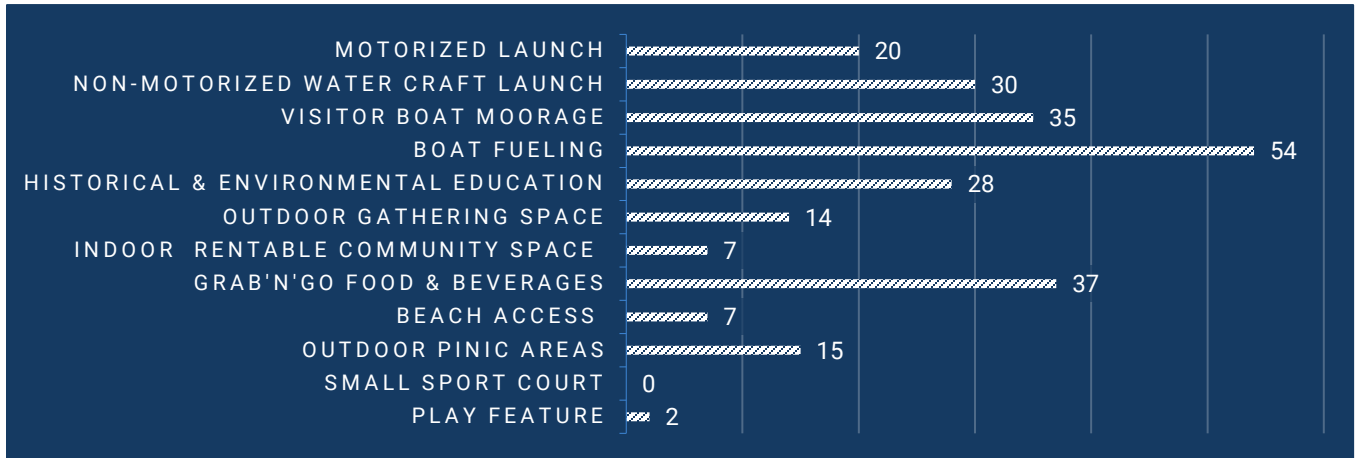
| Category | Value |
|---|---|
| MOTORIZED LAUNCH | 20 |
| NON-MOTORIZED WATER CRAFT LAUNCH | 30 |
| VISITOR BOAT MOORAGE | 35 |
| BOAT FUELING | 54 |
| HISTORICAL & ENVIRONMENTAL EDUCATION | 28 |
| OUTDOOR GATHERING SPACE | 14 |
| INDOOR RENTABLE COMMUNITY SPACE | 7 |
| GRAB'N'GO FOOD & BEVERAGES | 37 |
| BEACH ACCESS | 7 |
| OUTDOOR PINIC AREAS | 15 |
| SMALL SPORT COURT | 0 |
| PLAY FEATURE | 2 |